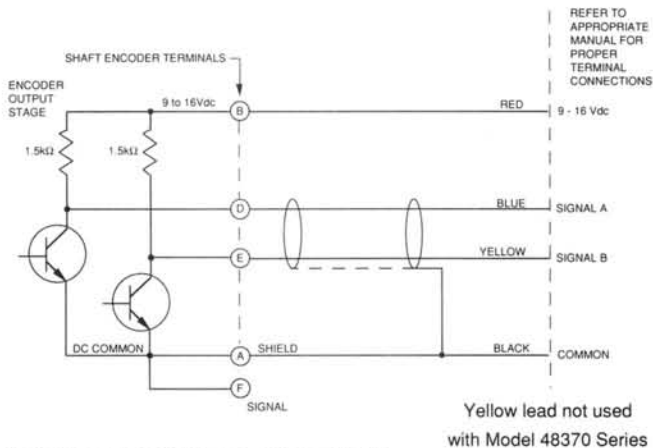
REFER TO APPROPRIATE MANUAL FOR PROPER TERMINAL CONNECTIONS

SHAFT ENCODER TERMINALS

ENCODER OUTPUT STAGE

9 to 16Vdc

B

RED

9 - 16 Vdc

1.5kΩ

1.5kΩ

D

BLUE

SIGNAL A

E

YELLOW

SIGNAL B

DC COMMON

A

SHIELD

BLACK

COMMON

F

SIGNAL

Yellow lead not used with Model 48370 Series